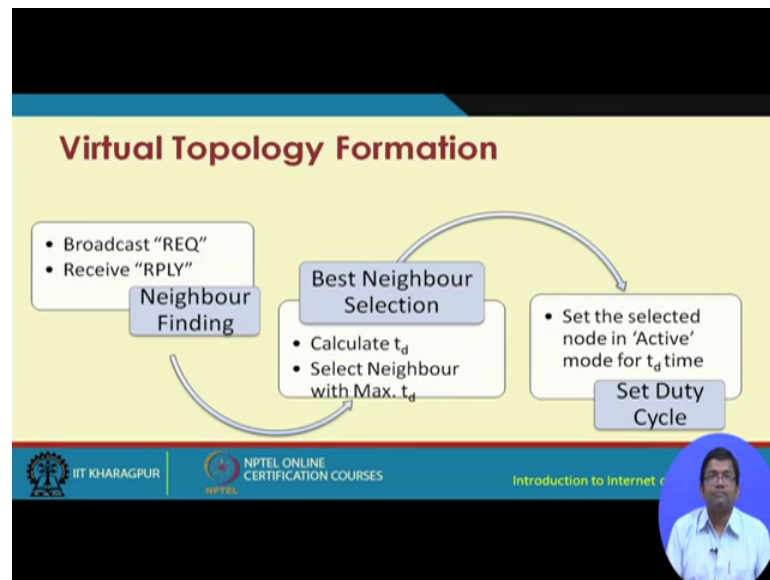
Virtual Topology Formation

• Broadcast "REQ"
• Receive "RPLY"

Neighbour Finding

Best Neighbour Selection

• Calculate $t_d$
• Select Neighbour with Max. $t_d$

• Set the selected node in 'Active' mode for $t_d$ time

Set Duty Cycle

IIT KHARAGPUR

NPTEL ONLINE CERTIFICATION COURSES

NPTEL

Introduction to Internet o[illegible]